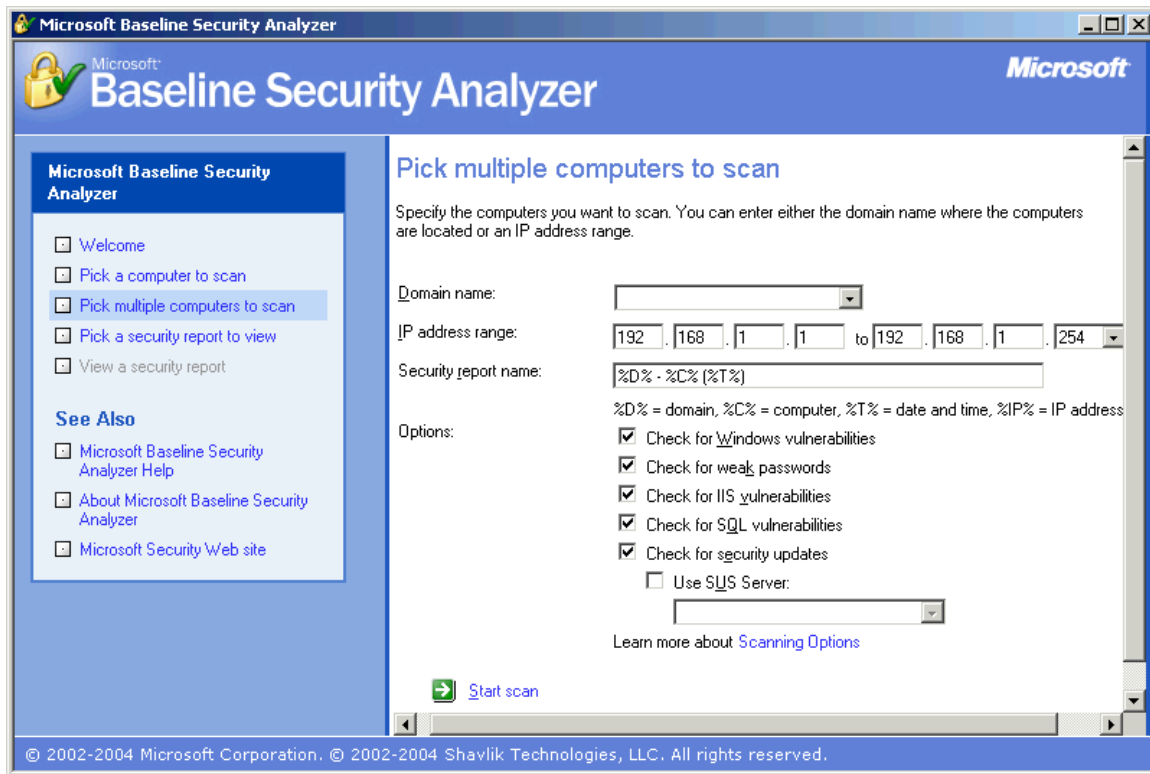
Microsoft Baseline Security Analyzer

Microsoft
Baseline Security Analyzer

Microsoft

Microsoft Baseline Security Analyzer

Welcome
Pick a computer to scan
Pick multiple computers to scan
Pick a security report to view
View a security report

See Also

Microsoft Baseline Security Analyzer Help
About Microsoft Baseline Security Analyzer
Microsoft Security Web site

Pick multiple computers to scan

Specify the computers you want to scan. You can enter either the domain name where the computers are located or an IP address range.

Domain name:

IP address range: 192 . 168 . 1 . 1 to 192 . 168 . 1 . 254

Security report name: %D% - %C% (%T%)

%D% = domain, %C% = computer, %T% = date and time, %IP% = IP address

Options:
Check for Windows vulnerabilities
Check for weak passwords
Check for IIS vulnerabilities
Check for SQL vulnerabilities
Check for security updates
Use SUS Server:

Learn more about Scanning Options

Start scan

© 2002-2004 Microsoft Corporation. © 2002-2004 Shavlik Technologies, LLC. All rights reserved.